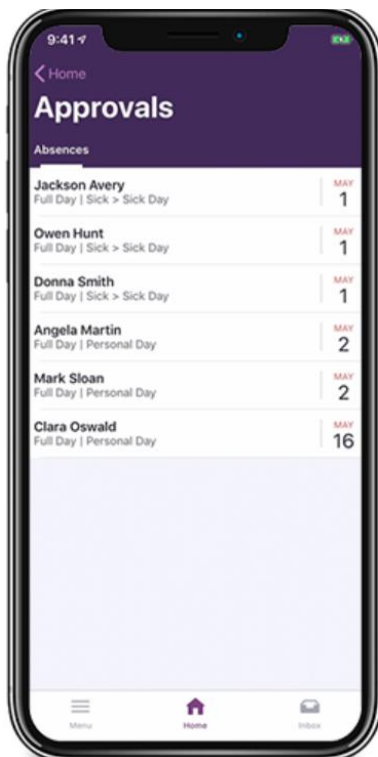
9:41

< Home

Approvals

Absences

Jackson Avery
Full Day | Sick > Sick Day
MAY
1

Owen Hunt
Full Day | Sick > Sick Day
MAY
1

Donna Smith
Full Day | Sick > Sick Day
MAY
1

Angela Martin
Full Day | Personal Day
MAY
2

Mark Sloan
Full Day | Personal Day
MAY
2

Clara Oswald
Full Day | Personal Day
MAY
16

Menu
Home
Inbox